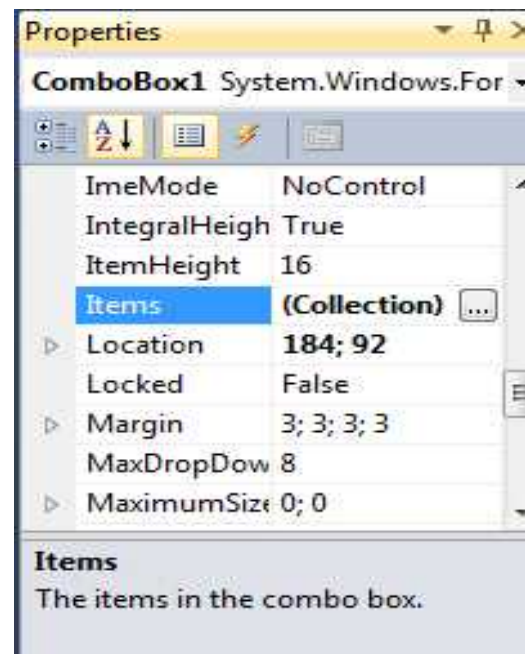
Properties

ComboBox1 System.Windows.For

| | |
|---|---|
| ImeMode | NoControl |
| IntegralHeigh | True |
| ItemHeight | 16 |
| Items | (Collection) ... |
| Location | 184; 92 |
| Locked | False |
| Margin | 3; 3; 3; 3 |
| MaxDropDow | 8 |
| MaximumSize | 0; 0 |

Items
The items in the combo box.